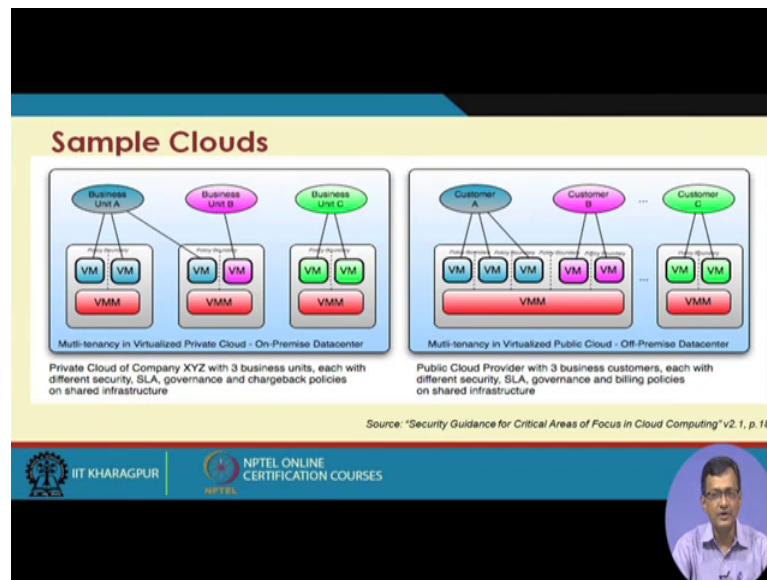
Sample Clouds

Business Unit A

Business Unit B

Business Unit C

Policy Boundary

Policy Boundary

Policy Boundary

VM VM

VM VM

VM VM

VMM

VMM

VMM

Mutli-tenancy in Virtualized Private Cloud - On-Premise Datacenter

Private Cloud of Company XYZ with 3 business units, each with different security, SLA, governance and chargeback policies on shared infrastructure

Customer A

Customer B

...

Customer C

Policy Boundary

Policy Boundary

Policy Boundary

Policy Boundary

Policy Boundary

VM VM VM VM VM

...

VM VM

VMM

VMM

Mutli-tenancy in Virtualized Public Cloud - Off-Premise Datacenter

Public Cloud Provider with 3 business customers, each with different security, SLA, governance and billing policies on shared infrastructure

Source: "Security Guidance for Critical Areas of Focus in Cloud Computing" v2.1, p.1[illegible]

IIT KHARAGPUR

NPTEL ONLINE CERTIFICATION COURSES

NPTEL